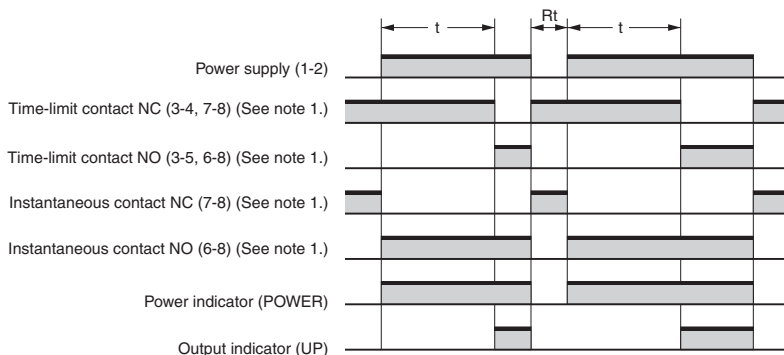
t
Rt
t

Power supply (1-2)

Time-limit contact NC (3-4, 7-8) (See note 1.)

Time-limit contact NO (3-5, 6-8) (See note 1.)

Instantaneous contact NC (7-8) (See note 1.)

Instantaneous contact NO (6-8) (See note 1.)

Power indicator (POWER)

Output indicator (UP)